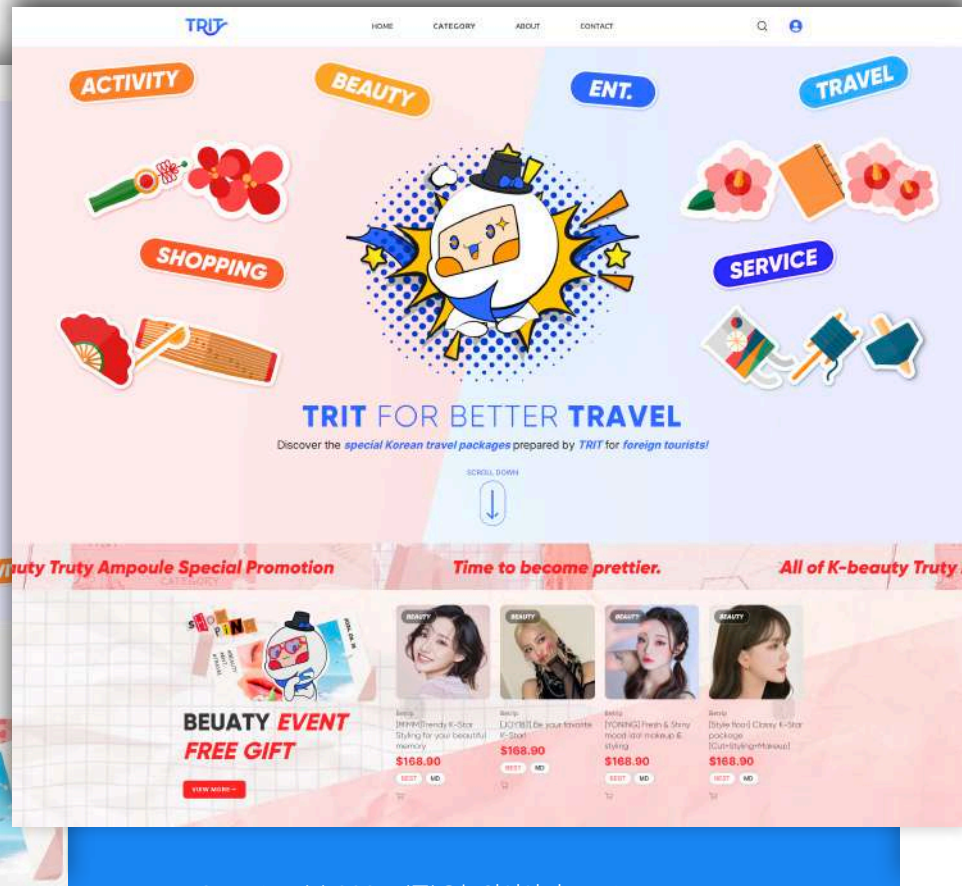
TRIT

HOME CATEGORY ABOUT CONTACT

ACTIVITY BEAUTY ENT. TRAVEL

SHOPPING SERVICE

TRIT FOR BETTER TRAVEL

Discover the special Korean travel packages prepared by TRIT for foreign tourists!

SCROLL DOWN

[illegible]uty Truty Ampoule Special Promotion Time to become prettier. All of K-beauty Truty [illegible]

CATEGORY

SHOPPING

BEUATY EVENT FREE GIFT

VIEW MORE →

BEAUTY
Beauty
[MIMM]Trendy K-Star Styling for your beautiful memory
$168.90
BEST MD

BEAUTY
Beauty
[JOYB]Be your favorite K-Star!
$168.90
BEST MD

BEAUTY
Beauty
[YONING] Fresh & Shiny mood idol makeup & styling
$168.90
BEST MD

BEAUTY
Beauty
[Style floor] Classy K-Star package (Cut+Styling+Makeup)
$168.90
BEST MD